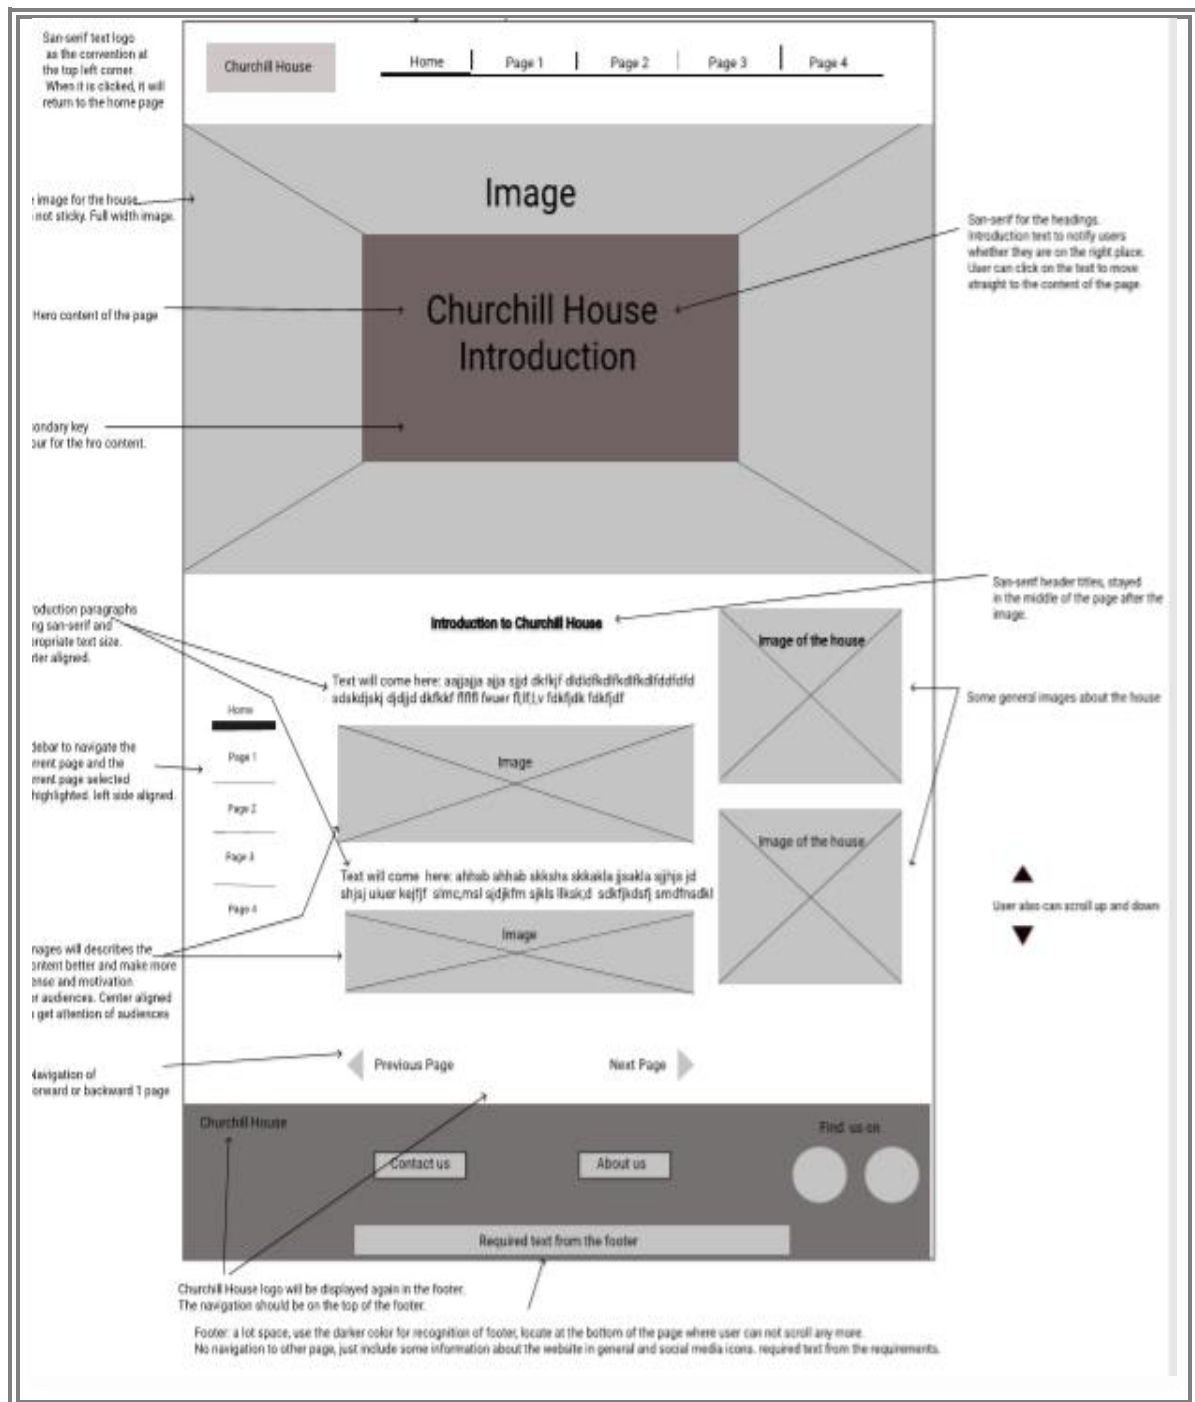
San-serif text logo as the convention at the top left corner. When it is clicked, it will return to the home page

Churchill House

Home | Page 1 | Page 2 | Page 3 | Page 4

image for the house. not sticky. Full width image.

Image

San-serif for the headings. Introduction text to notify users whether they are on the right place. User can click on the text to move straight to the content of the page.

Hero content of the page

Churchill House Introduction

ondary key our for the hro content.

oduction paragraphs ng san-serif and ropriate text size. ter aligned.

Introduction to Churchill House

San-serif header titles, stayed in the middle of the page after the image.

Image of the house

Some general images about the house

Text will come here: aajjajja ajja sjjd dkfkjf didldfkdlfkdlfkdlfddfdfd adskdjskj djdjd dkfkkf fflffl fwuer fl,lf,l,v fdkfjdk fdkfjdf

Home

Page 1

Page 2

Page 3

Page 4

debar to navigate the rent page and the rent page selected highlighted. left side aligned.

Image

Image of the house

Text will come here: ahhab ahhab skksha skkakla jjsakla sjjhja jd shjsj uiuer kejfjf slmc,msl sjdjkfm sjkls llksk;d sdkfjkdsfj smdfnsdkl

User also can scroll up and down

Image

nages will describes the ontent better and make more ense and motivation r audiences. Center aligned get attention of audiences

lavigation of onward or backward 1 page

Previous Page

Next Page

Churchill House

Find us on

Contact us

About us

Required text from the footer

Churchill House logo will be displayed again in the footer. The navigation should be on the top of the footer.

Footer: a lot space, use the darker color for recognition of footer, locate at the bottom of the page where user can not scroll any more. No navigation to other page, just include some information about the website in general and social media icons. required text from the requirements.